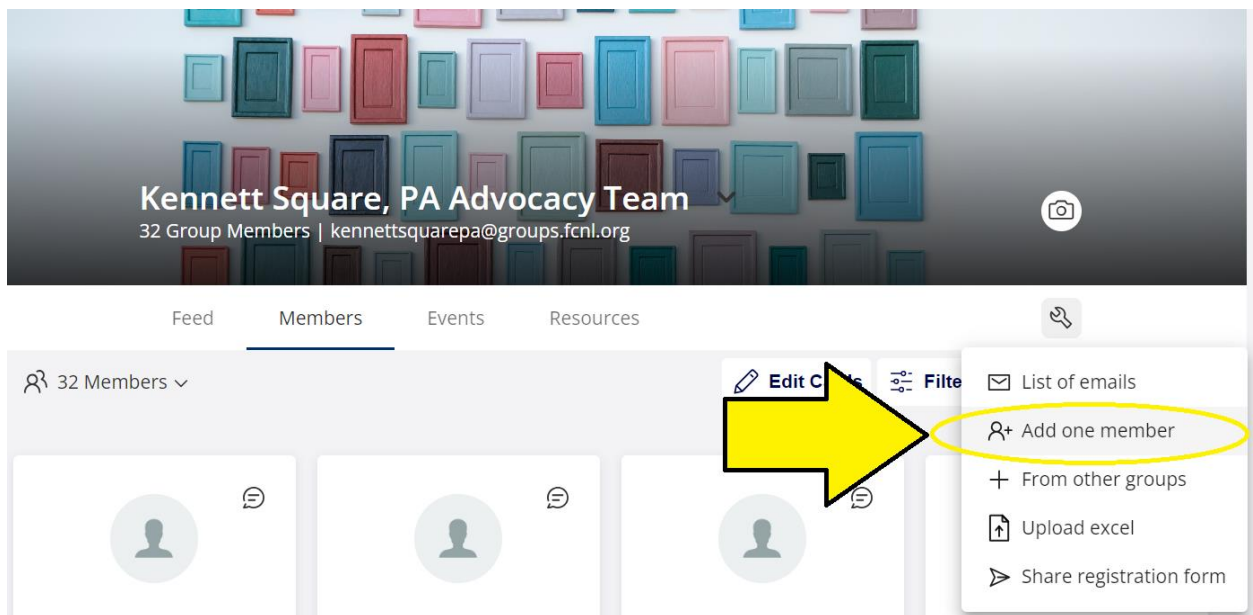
Kennett Square, PA Advocacy Team
32 Group Members | kennettsquarepa@groups.fcnl.org

Feed
Members
Events
Resources

32 Members

Edit C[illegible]s
Filte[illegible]

List of emails
Add one member
From other groups
Upload excel
Share registration form